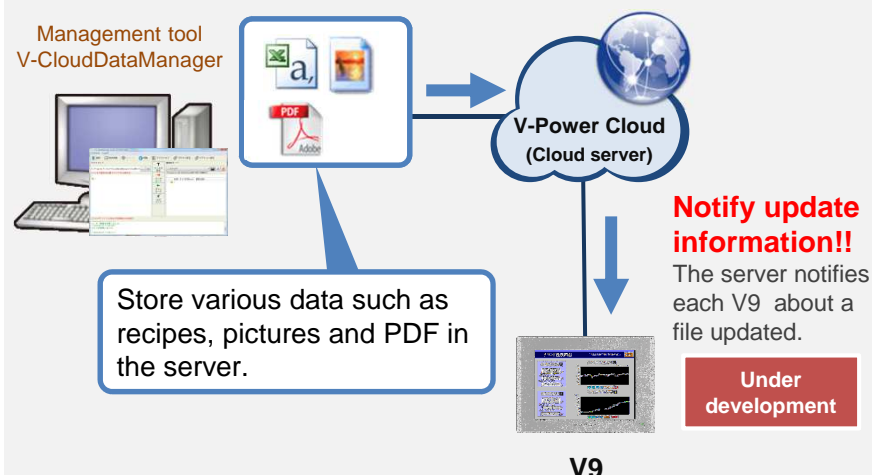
Management tool
V-CloudDataManager

PDF
Adobe

V-Power Cloud
(Cloud server)

Notify update information!!
The server notifies each V9 about a file updated.

Store various data such as recipes, pictures and PDF in the server.

Under development

V9